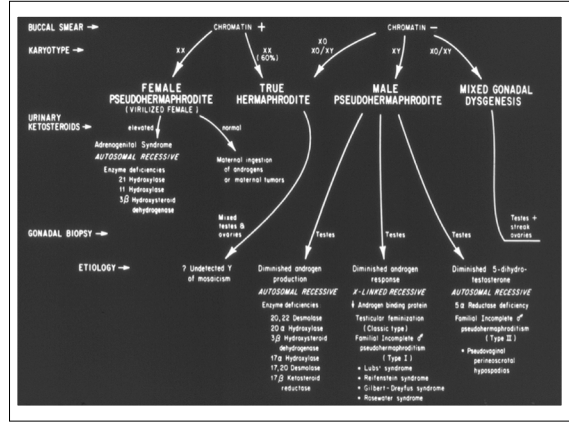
BUCCAL SMEAR → CHROMATIN + CHROMATIN −

KARYOTYPE → XX XX (60%) XO XO/XY XY XO/XY

FEMALE PSEUDOHERMAPHRODITE (VIRILIZED FEMALE)

TRUE HERMAPHRODITE

MALE PSEUDOHERMAPHRODITE

MIXED GONADAL DYSGENESIS

URINARY KETOSTEROIDS → elevated normal

Adrenogenital Syndrome
AUTOSOMAL RECESSIVE
Enzyme deficiencies
21 Hydroxylase
11 Hydroxylase
3β Hydroxysteroid dehydrogenase

Maternal ingestion of androgens or maternal tumors

Mixed testes & ovaries

Testes

Testes

Testes

Testes + streak ovaries

GONADAL BIOPSY →

ETIOLOGY →

? Undetected Y or mosaicism

Diminished androgen production
AUTOSOMAL RECESSIVE
Enzyme deficiencies
20,22 Desmolase
20 α Hydroxylase
3β Hydroxysteroid dehydrogenase
17α Hydroxylase
17,20 Desmolase
17β Ketosteroid reductase

Diminished androgen response
X-LINKED RECESSIVE
↓ Androgen binding protein
Testicular feminization (Classic type)
Familial Incomplete ♂ pseudohermaphroditism (Type I)
• Lubs' syndrome
• Reifenstein syndrome
• Gilbert-Dreyfus syndrome
• Rosewater syndrome

Diminished 5-dihydrotestosterone
AUTOSOMAL RECESSIVE
5α Reductase deficiency
Familial Incomplete ♂ pseudohermaphroditism (Type II)
• Pseudovaginal perineoscrotal hypospadias